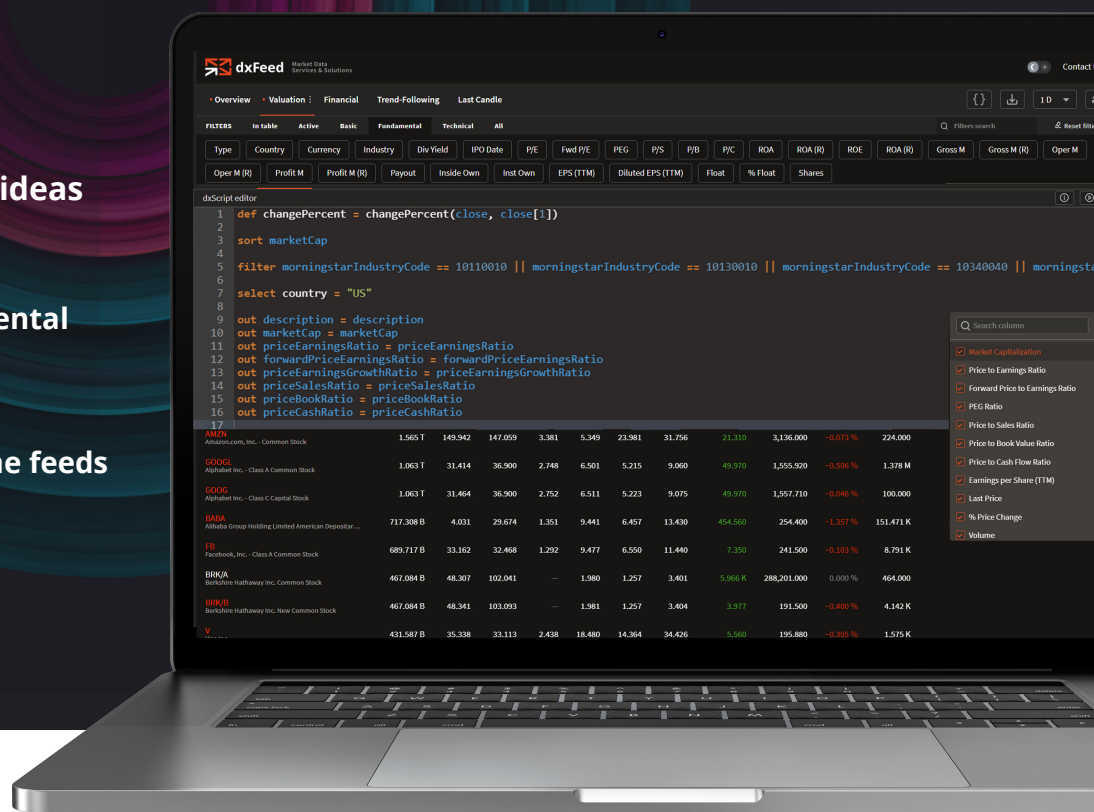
ideas

ental

ne feeds

dxFeed Market Data Services & Solutions

Contact

• Overview • Valuation ⋮ Financial Trend-Following Last Candle

{ } 1D

FILTERS In table Active Basic Fundamental Technical All

Filters search

Reset filt

Type Country Currency Industry Div Yield IPO Date P/E Fwd P/E PEG P/S P/B P/C ROA ROA (R) ROE ROA (R) Gross M Gross M (R) Oper M

Oper M (R) Profit M Profit M (R) Payout Inside Own Inst Own EPS (TTM) Diluted EPS (TTM) Float % Float Shares

dxScript editor

1 def changePercent = changePercent(close, close[1])
2
3 sort marketCap
4
5 filter morningstarIndustryCode == 10110010 || morningstarIndustryCode == 10130010 || morningstarIndustryCode == 10340040 || morningsta
6
7 select country = "US"
8
9 out description = description
10 out marketCap = marketCap
11 out priceEarningsRatio = priceEarningsRatio
12 out forwardPriceEarningsRatio = forwardPriceEarningsRatio
13 out priceEarningsGrowthRatio = priceEarningsGrowthRatio
14 out priceSalesRatio = priceSalesRatio
15 out priceBookRatio = priceBookRatio
16 out priceCashRatio = priceCashRatio
17

Search column

Market Capitalization
Price to Earnings Ratio
Forward Price to Earnings Ratio
PEG Ratio
Price to Sales Ratio
Price to Book Value Ratio
Price to Cash Flow Ratio
Earnings per Share (TTM)
Last Price
% Price Change
Volume

| | | | | | | | | | | | |
|---|---|---|---|---|---|---|---|---|---|---|---|
| AMZN Amazon.com, Inc. - Common Stock | 1.565 T | 149.942 | 147.059 | 3.381 | 5.349 | 23.981 | 31.756 | 21.310 | 3,136.000 | -0.073 % | 224.000 |
| GOOGL Alphabet Inc. - Class A Common Stock | 1.063 T | 31.414 | 36.900 | 2.748 | 6.501 | 5.215 | 9.060 | 49.970 | 1,555.920 | -0.506 % | 1.378 M |
| GOOG Alphabet Inc. - Class C Capital Stock | 1.063 T | 31.464 | 36.900 | 2.752 | 6.511 | 5.223 | 9.075 | 49.970 | 1,557.710 | -0.046 % | 100.000 |
| BABA Alibaba Group Holding Limited American Depositar... | 717.308 B | 4.031 | 29.674 | 1.351 | 9.441 | 6.457 | 13.430 | 454.560 | 254.400 | -1.357 % | 151.471 K |
| FB Facebook, Inc. - Class A Common Stock | 689.717 B | 33.162 | 32.468 | 1.292 | 9.477 | 6.550 | 11.440 | 7.350 | 241.500 | -0.103 % | 8.791 K |
| BRK/A Berkshire Hathaway Inc. Common Stock | 467.084 B | 48.307 | 102.041 | — | 1.980 | 1.257 | 3.401 | 5.966 K | 288,201.000 | 0.000 % | 464.000 |
| BRK/B Berkshire Hathaway Inc. New Common Stock | 467.084 B | 48.341 | 103.093 | — | 1.981 | 1.257 | 3.404 | 3.977 | 191.500 | -0.400 % | 4.142 K |
| V | 431.587 B | 35.338 | 33.113 | 2.438 | 18.480 | 14.364 | 34.426 | 5.560 | 195.880 | -0.305 % | 1.575 K |